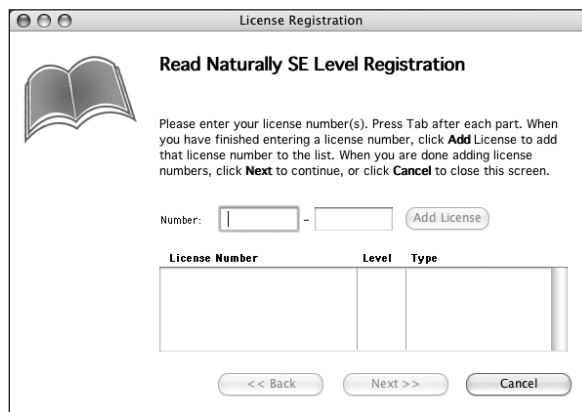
License Registration

Read Naturally SE Level Registration

Please enter your license number(s). Press Tab after each part. When you have finished entering a license number, click Add License to add that license number to the list. When you are done adding license numbers, click Next to continue, or click Cancel to close this screen.

Number: –

Add License

| License Number | Level | Type |
|---|---|---|
| | | |

<< Back

Next >>

Cancel